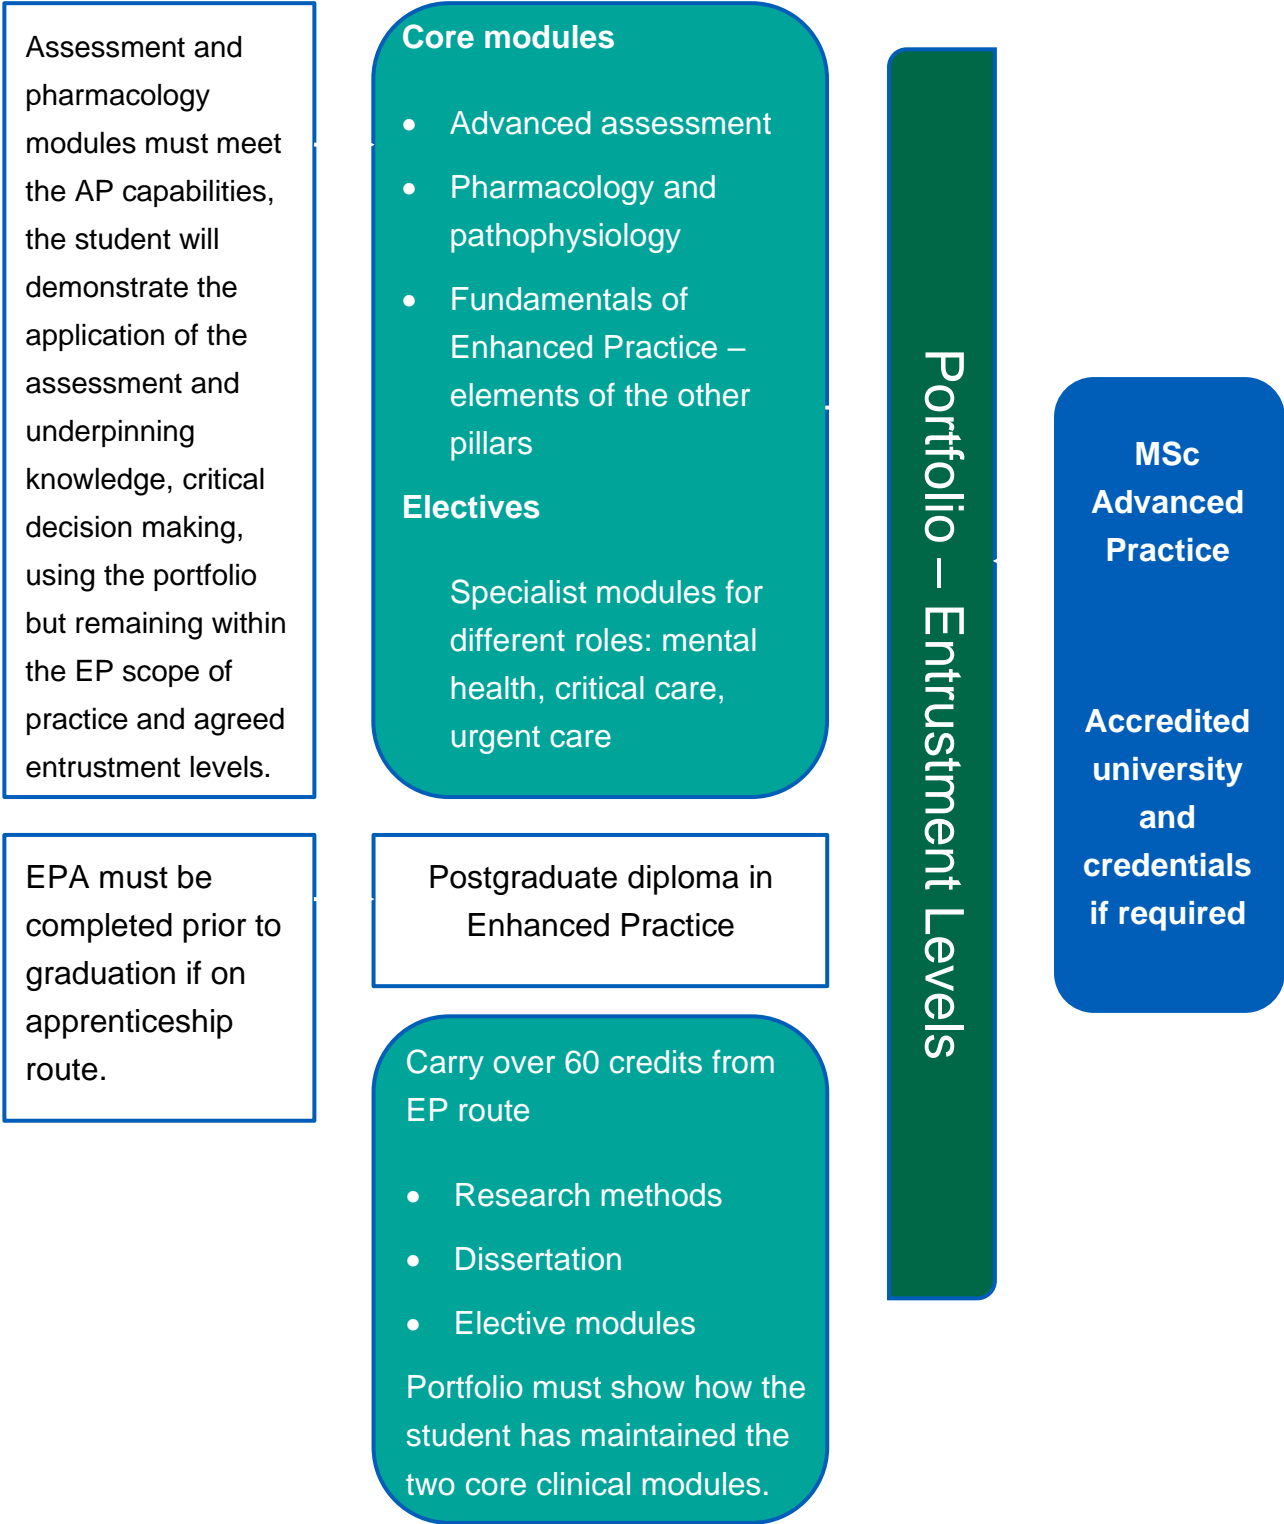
Assessment and pharmacology modules must meet the AP capabilities, the student will demonstrate the application of the assessment and underpinning knowledge, critical decision making, using the portfolio but remaining within the EP scope of practice and agreed entrustment levels.

Core modules

- Advanced assessment
- Pharmacology and pathophysiology
- Fundamentals of Enhanced Practice – elements of the other pillars

Electives

Specialist modules for different roles: mental health, critical care, urgent care

Portfolio – Entrustment Levels

MSc Advanced Practice

Accredited university and credentials if required

EPA must be completed prior to graduation if on apprenticeship route.

Postgraduate diploma in Enhanced Practice

Carry over 60 credits from EP route

- Research methods
- Dissertation
- Elective modules

Portfolio must show how the student has maintained the two core clinical modules.